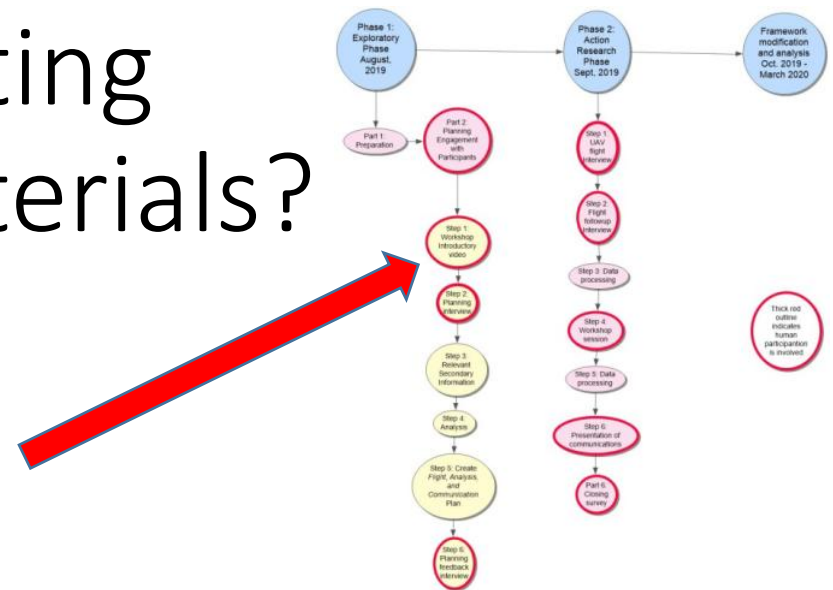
ting
terials?

Phase 1: Exploratory Phase August, 2019

Phase 2: Action Research Phase Sept, 2019

Framework modification and analysis Oct. 2019 - March 2020

Part 1: Preparation

Part 2: Planning Engagement with Participants

Step 1: Workshop Introductory video

Step 2: Planning interview

Step 3: Relevant Secondary Information

Step 4: Analysis

Step 5: Create Flight, Analysis, and Communication Plan

Step 6: Planning feedback interview

Step 1: UAV flight interview

Step 2: Flight followup interview

Step 3: Data processing

Step 4: Workshop session

Step 5: Data processing

Step 6: Presentation of communications

Part 6: Closing survey

Thick red outline indicates human participation is involved